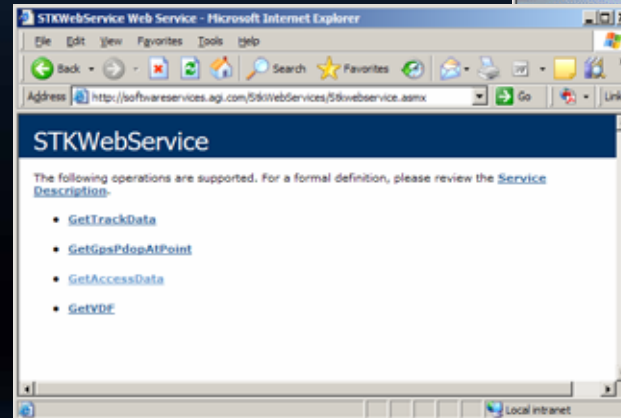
STKWebService Web Service - Microsoft Internet Explorer

File Edit View Favorites Tools Help

Back Search Favorites

Address http://softwareservices.agi.com/StkWebServices/Stkwebservice.asmx Go Links

STKWebService

The following operations are supported. For a formal definition, please review the Service Description.

- GetTrackData
- GetGpsPdopAtPoint
- GetAccessData
- GetVDF

Local intranet